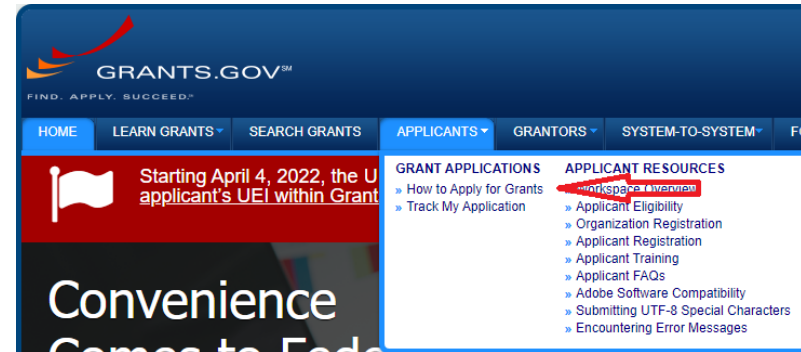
GRANTS.GOV℠
FIND. APPLY. SUCCEED.℠

HOME
LEARN GRANTS
SEARCH GRANTS
APPLICANTS
GRANTORS
SYSTEM-TO-SYSTEM
FO

Starting April 4, 2022, the U
applicant's UEI within Grant

GRANT APPLICATIONS
» How to Apply for Grants
» Track My Application

APPLICANT RESOURCES
» Workspace Overview
» Applicant Eligibility
» Organization Registration
» Applicant Registration
» Applicant Training
» Applicant FAQs
» Adobe Software Compatibility
» Submitting UTF-8 Special Characters
» Encountering Error Messages

Convenience
Comes to Fede